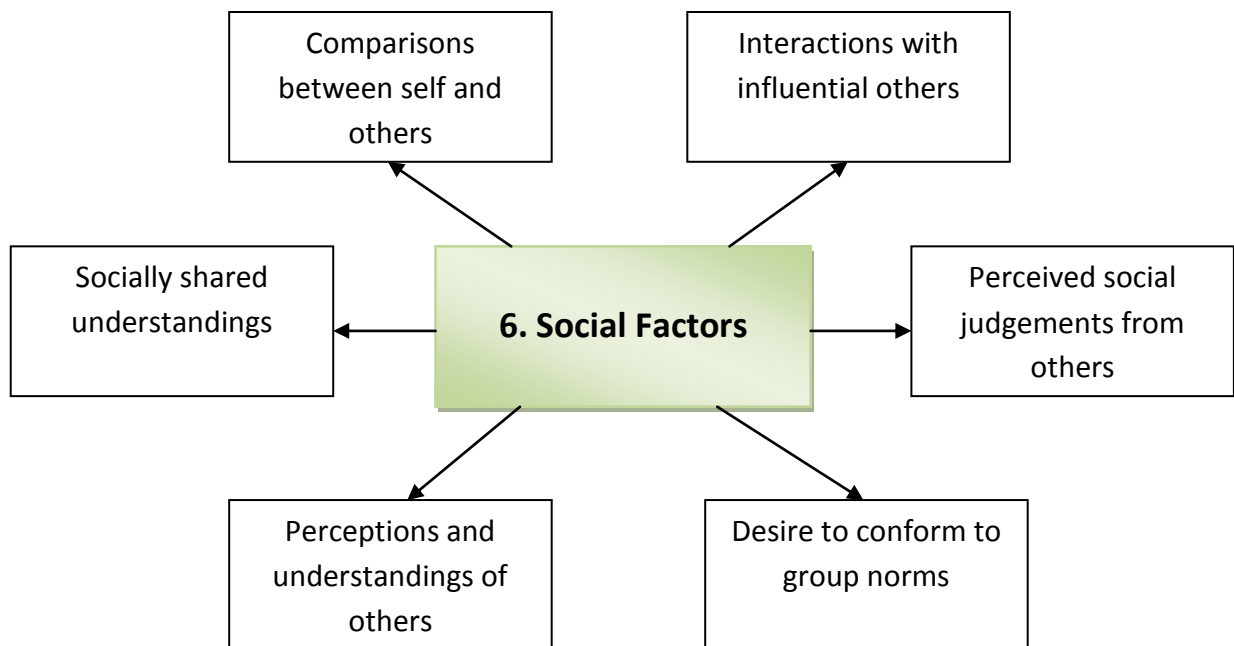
Comparisons between self and others

Interactions with influential others

Socially shared understandings

6. Social Factors

Perceived social judgements from others

Perceptions and understandings of others

Desire to conform to group norms